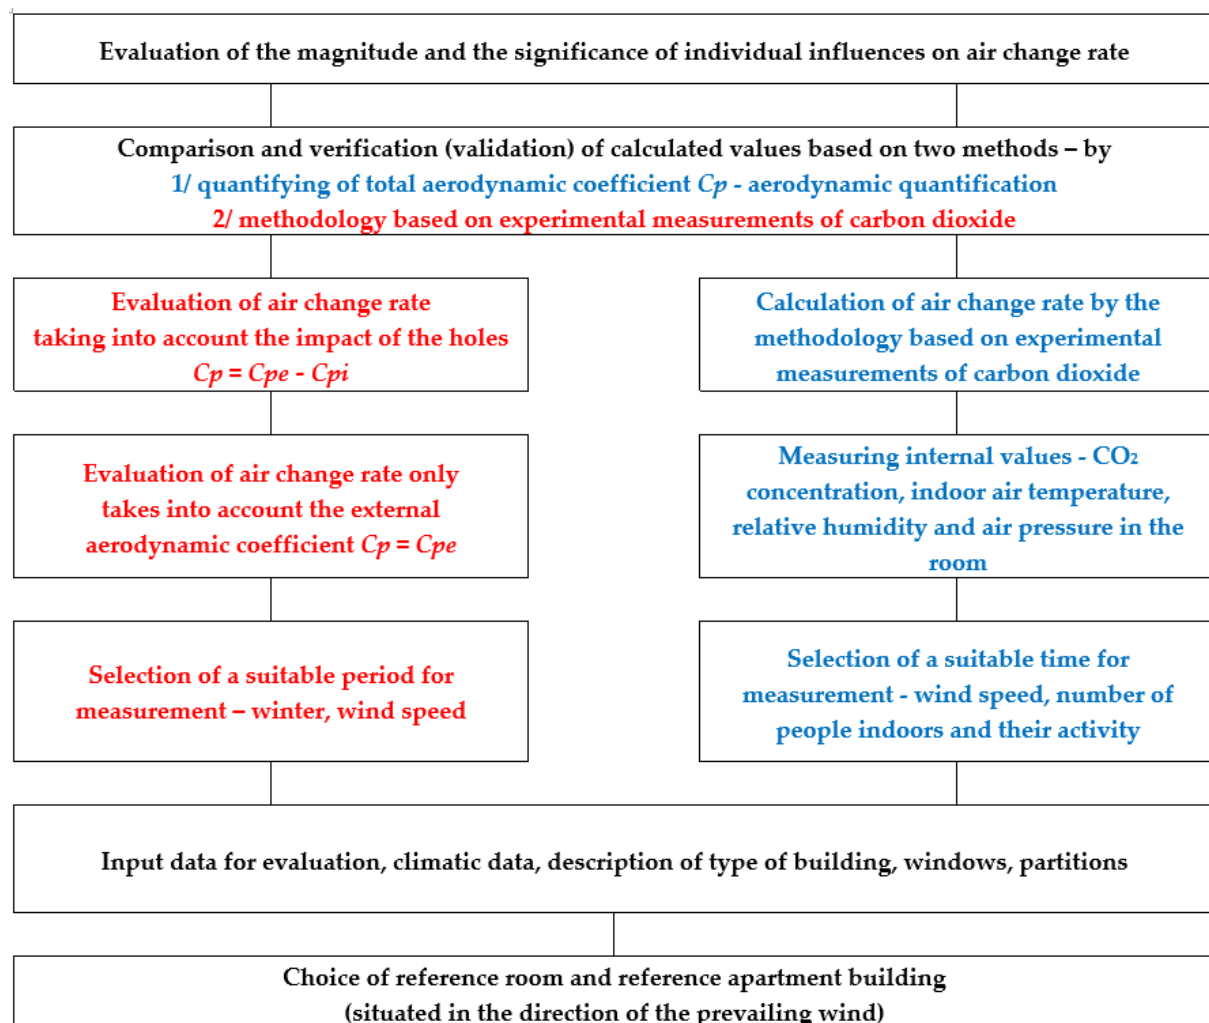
Evaluation of the magnitude and the significance of individual influences on air change rate

Comparison and verification (validation) of calculated values based on two methods – by
1/ quantifying of total aerodynamic coefficient *Cp* - aerodynamic quantification
2/ methodology based on experimental measurements of carbon dioxide

Evaluation of air change rate taking into account the impact of the holes *Cp* = *Cpe* - *Cpi*

Evaluation of air change rate only takes into account the external aerodynamic coefficient *Cp* = *Cpe*

Selection of a suitable period for measurement – winter, wind speed

Calculation of air change rate by the methodology based on experimental measurements of carbon dioxide

Measuring internal values - $CO_2$ concentration, indoor air temperature, relative humidity and air pressure in the room

Selection of a suitable time for measurement - wind speed, number of people indoors and their activity

Input data for evaluation, climatic data, description of type of building, windows, partitions

Choice of reference room and reference apartment building
(situated in the direction of the prevailing wind)